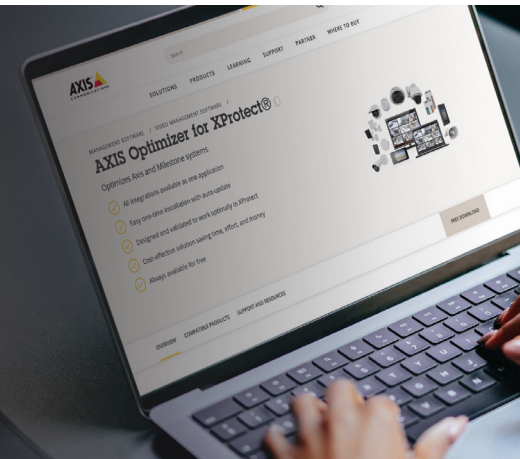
Search

AXIS COMMUNICATIONS

SOLUTIONS PRODUCTS LEARNING SUPPORT PARTNER WHERE TO BUY

MANAGEMENT SOFTWARE | VIDEO MANAGEMENT SOFTWARE |

AXIS Optimizer for XProtect®

Optimizes Axis and Milestone systems

All integrations available as one application

Easy one-time installation with auto-update

Designed and validated to work optimally in XProtect

Cost-effective solution saving time, effort, and money

Always available for free

FREE DOWNLOAD

OVERVIEW COMPATIBLE PRODUCTS SUPPORT AND RESOURCES